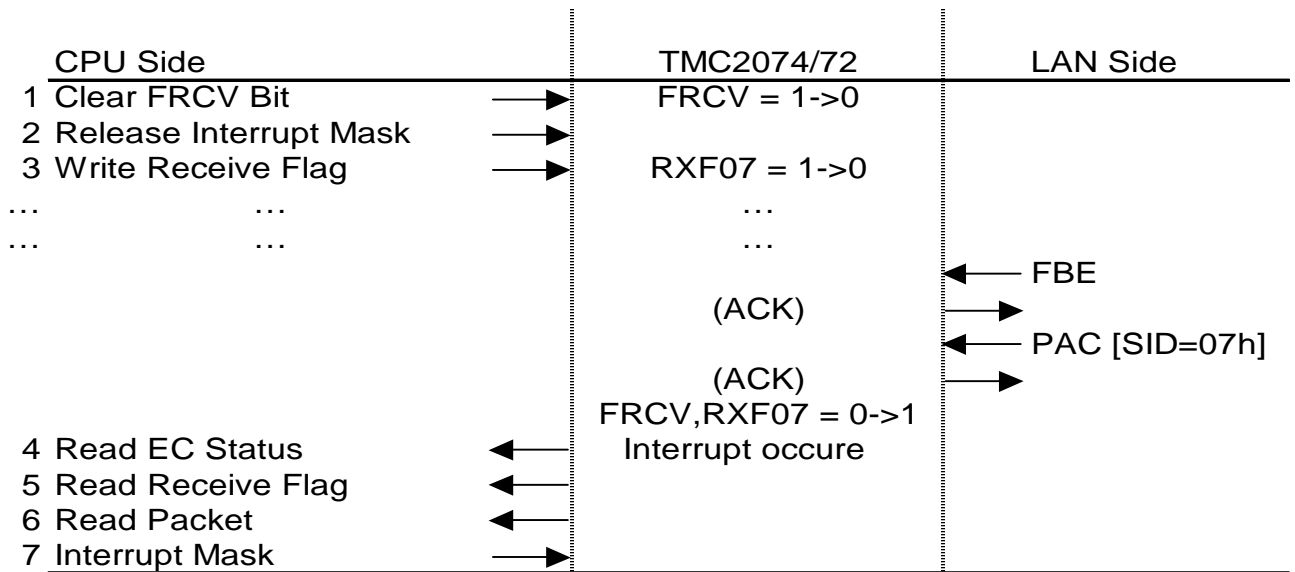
CPU Side

1 Clear FRCV Bit

2 Release Interrupt Mask

3 Write Receive Flag

… …

… …

4 Read EC Status

5 Read Receive Flag

6 Read Packet

7 Interrupt Mask

TMC2074/72

FRCV = 1->0

RXF07 = 1->0

…

…

(ACK)

(ACK)

FRCV,RXF07 = 0->1

Interrupt occure

LAN Side

FBE

PAC [SID=07h]